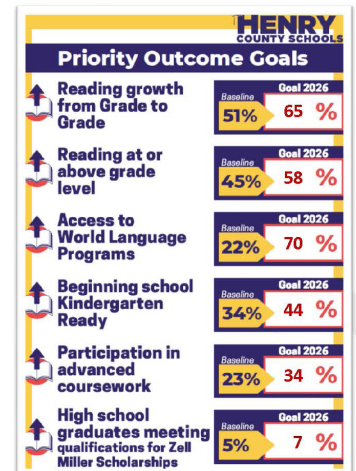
HENRY COUNTY SCHOOLS

Priority Outcome Goals

Reading growth from Grade to Grade
Baseline 51%
Goal 2026 65 %

Reading at or above grade level
Baseline 45%
Goal 2026 58 %

Access to World Language Programs
Baseline 22%
Goal 2026 70 %

Beginning school Kindergarten Ready
Baseline 34%
Goal 2026 44 %

Participation in advanced coursework
Baseline 23%
Goal 2026 34 %

High school graduates meeting qualifications for Zell Miller Scholarships
Baseline 5%
Goal 2026 7 %